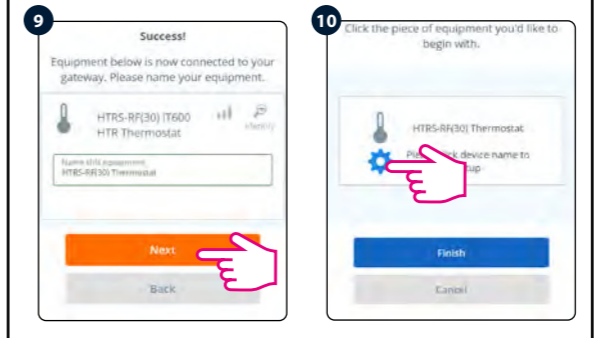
9

Success!

Equipment below is now connected to your gateway. Please name your equipment.

HTRS-RF(30) IT600
HTR Thermostat

Identify

Name this equipment
HTRS-RF(30) Thermostat

Next

Back

10

Click the piece of equipment you'd like to begin with.

HTRS-RF(30) Thermostat

Ple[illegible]ck device name to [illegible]up

Finish

Cancel